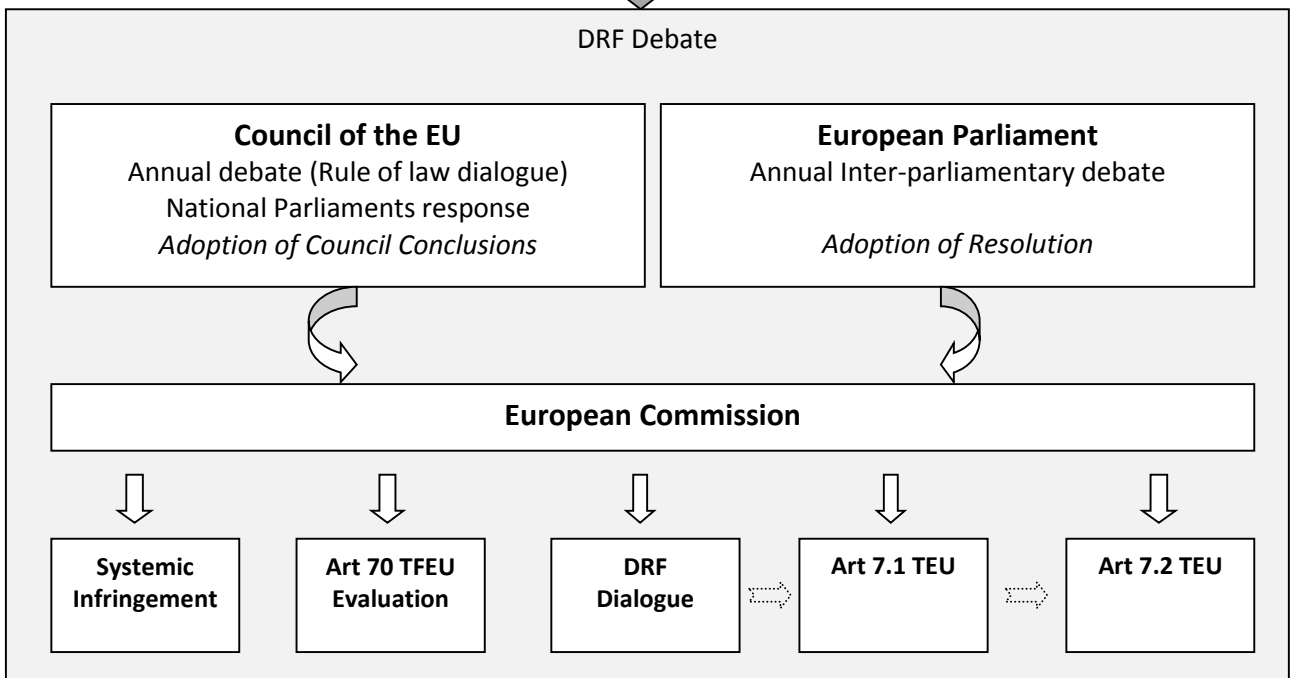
DRF Debate

**Council of the EU**
Annual debate (Rule of law dialogue)
National Parliaments response
*Adoption of Council Conclusions*

**European Parliament**
Annual Inter-parliamentary debate

*Adoption of Resolution*

**European Commission**

**Systemic Infringement**

**Art 70 TFEU Evaluation**

**DRF Dialogue**

**Art 7.1 TEU**

**Art 7.2 TEU**